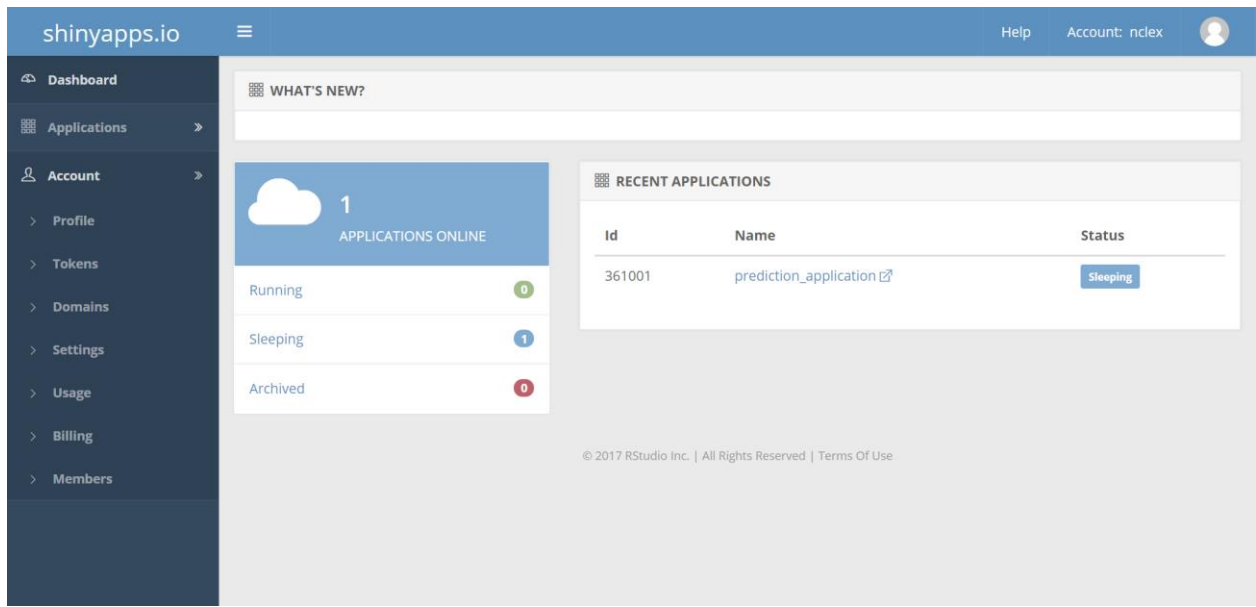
shinyapps.io

Help

Account: nclex

Dashboard

Applications

Account

Profile

Tokens

Domains

Settings

Usage

Billing

Members

WHAT'S NEW?

1

APPLICATIONS ONLINE

Running 0

Sleeping 1

Archived 0

RECENT APPLICATIONS

| Id | Name | Status |
|---|---|---|
| 361001 | prediction_application | Sleeping |

© 2017 RStudio Inc. | All Rights Reserved | Terms Of Use